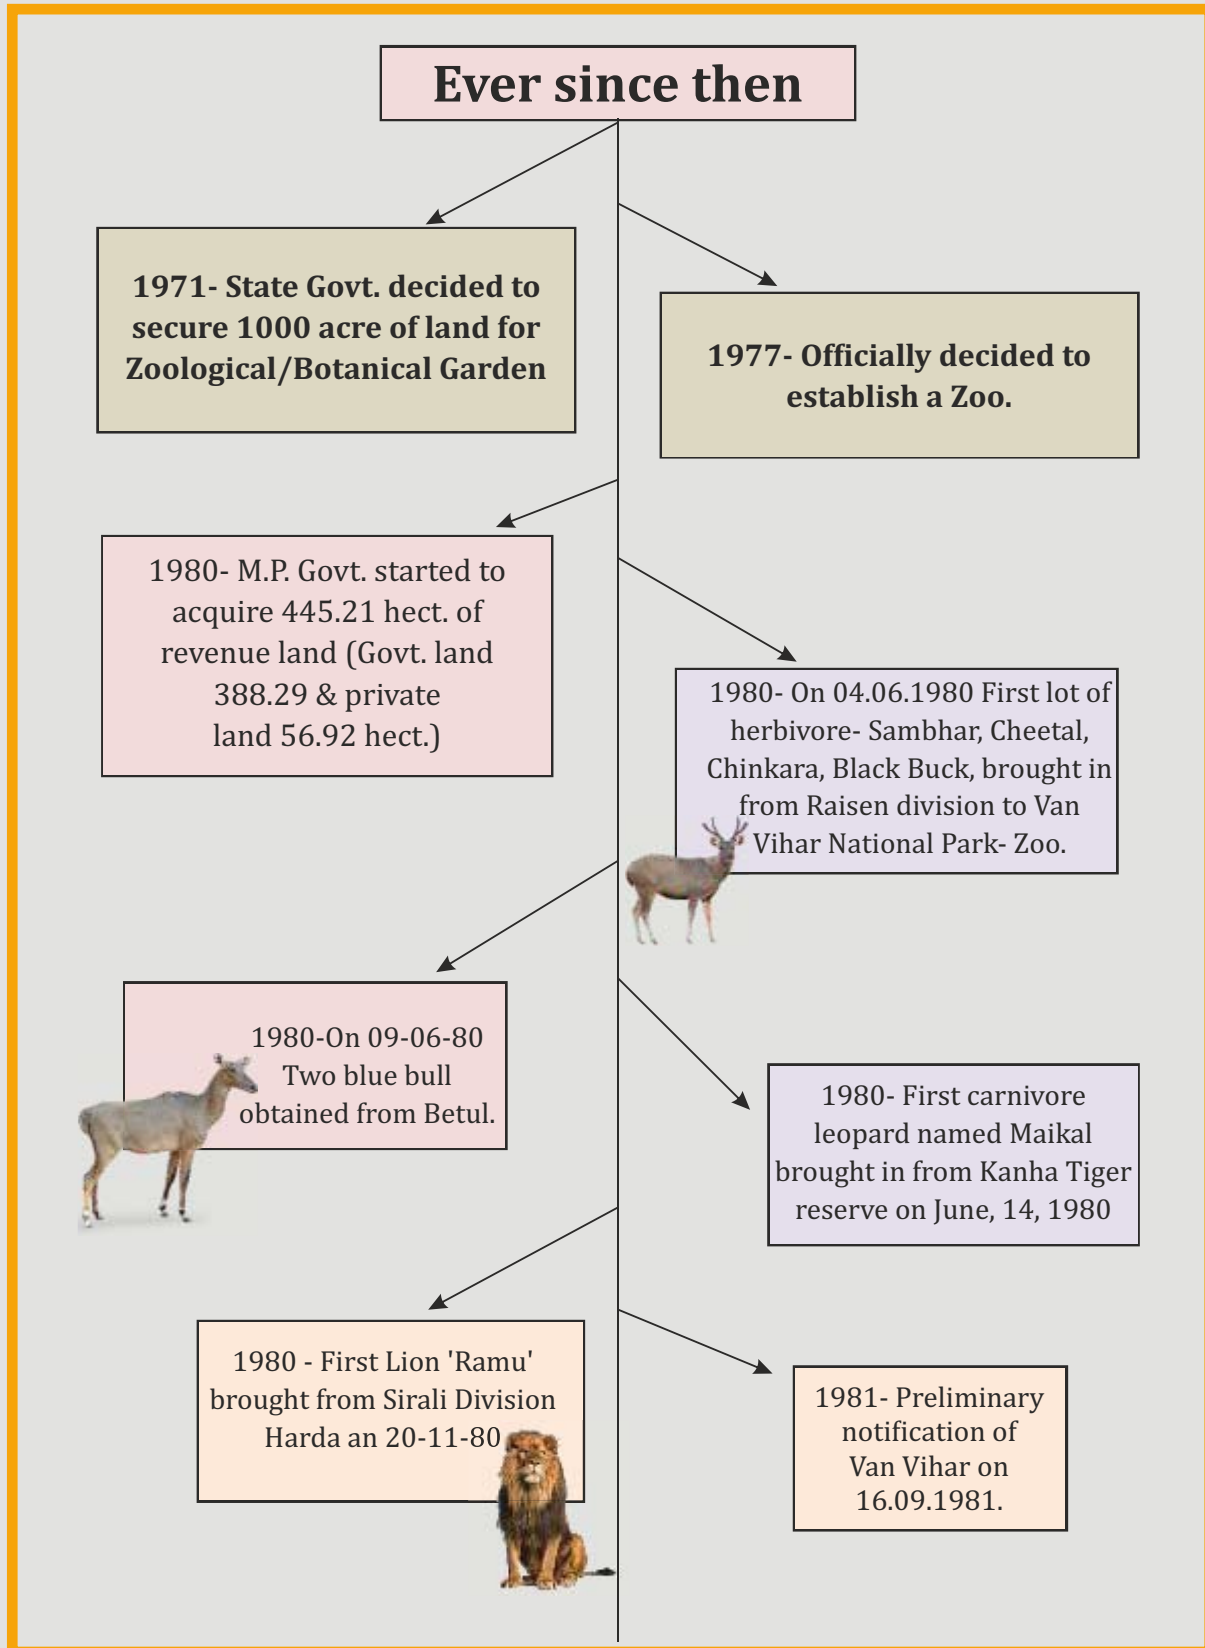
Ever since then

1971- State Govt. decided to secure 1000 acre of land for Zoological/Botanical Garden

1977- Officially decided to establish a Zoo.

1980- M.P. Govt. started to acquire 445.21 hect. of revenue land (Govt. land 388.29 & private land 56.92 hect.)

1980- On 04.06.1980 First lot of herbivore- Sambhar, Cheetal, Chinkara, Black Buck, brought in from Raisen division to Van Vihar National Park- Zoo.

1980-On 09-06-80 Two blue bull obtained from Betul.

1980- First carnivore leopard named Maikal brought in from Kanha Tiger reserve on June, 14, 1980

1980 - First Lion 'Ramu' brought from Sirali Division Harda an 20-11-80

1981- Preliminary notification of Van Vihar on 16.09.1981.